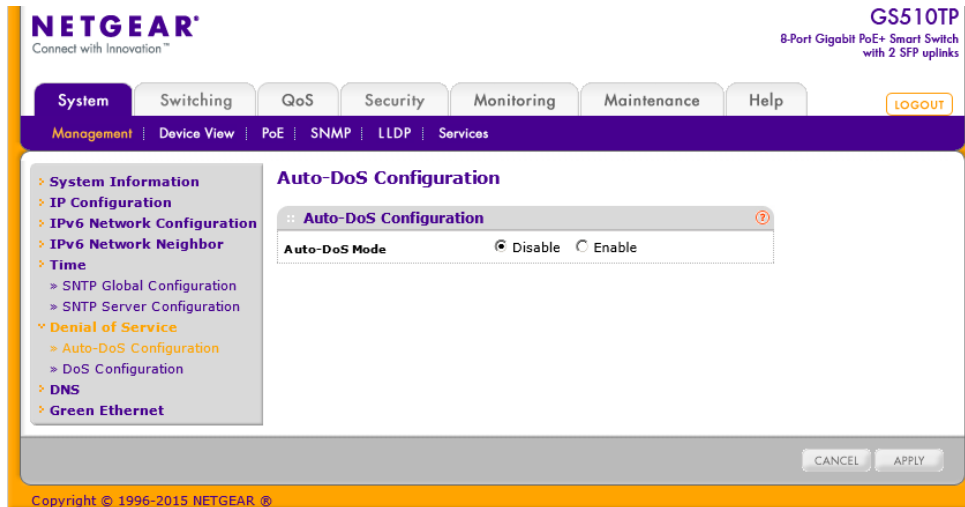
NETGEAR®
Connect with Innovation™

GS510TP
8-Port Gigabit PoE+ Smart Switch with 2 SFP uplinks

System | Switching | QoS | Security | Monitoring | Maintenance | Help

LOGOUT

Management | Device View | PoE | SNMP | LLDP | Services

System Information
IP Configuration
IPv6 Network Configuration
IPv6 Network Neighbor
Time
» SNTP Global Configuration
» SNTP Server Configuration
Denial of Service
» Auto-DoS Configuration
» DoS Configuration
DNS
Green Ethernet

Auto-DoS Configuration

Auto-DoS Configuration

Auto-DoS Mode ◉ Disable ○ Enable

CANCEL APPLY

Copyright © 1996-2015 NETGEAR ®